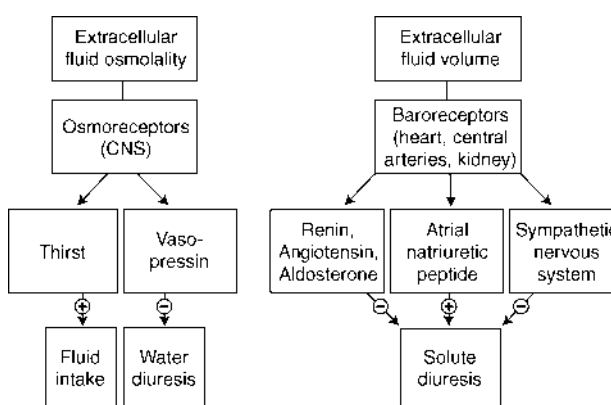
Extracellular fluid osmolality

Osmoreceptors (CNS)

Thirst

Vasopressin

⊕

⊖

Fluid intake

Water diuresis

Extracellular fluid volume

Baroreceptors (heart, central arteries, kidney)

Renin, Angiotensin, Aldosterone

Atrial natriuretic peptide

Sympathetic nervous system

⊖

⊕

⊖

Solute diuresis